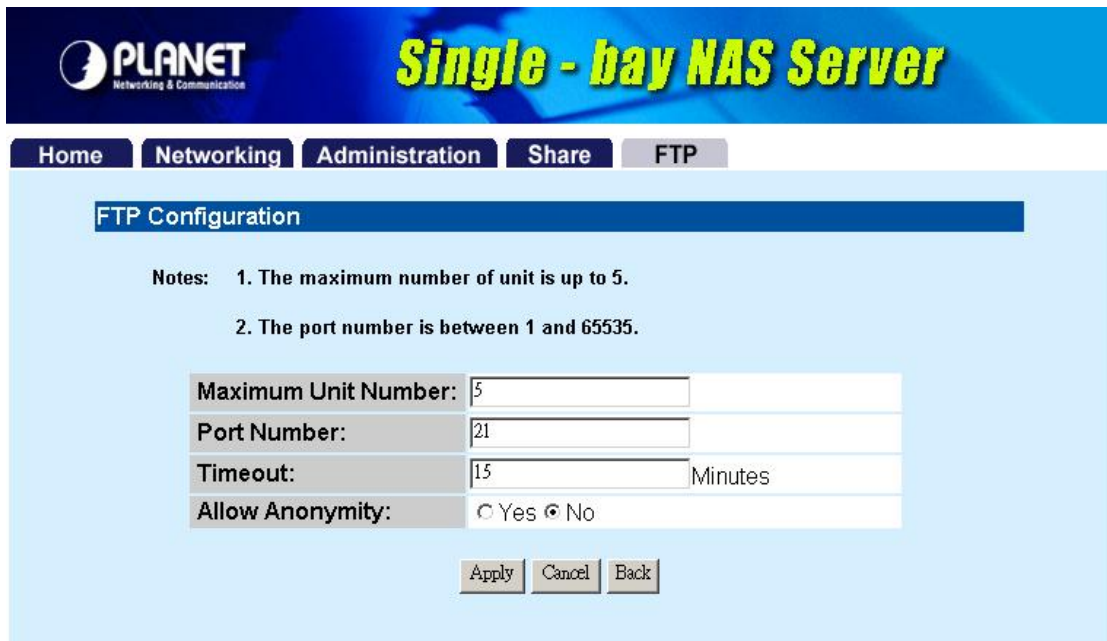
PLANET
Networking & Communication

Single - bay NAS Server

Home | Networking | Administration | Share | FTP

FTP Configuration

Notes: 1. The maximum number of unit is up to 5.

2. The port number is between 1 and 65535.

| | |
|---|---|
| Maximum Unit Number: | 5 |
| Port Number: | 21 |
| Timeout: | 15 Minutes |
| Allow Anonymity: | ○ Yes ◉ No |

Apply Cancel Back